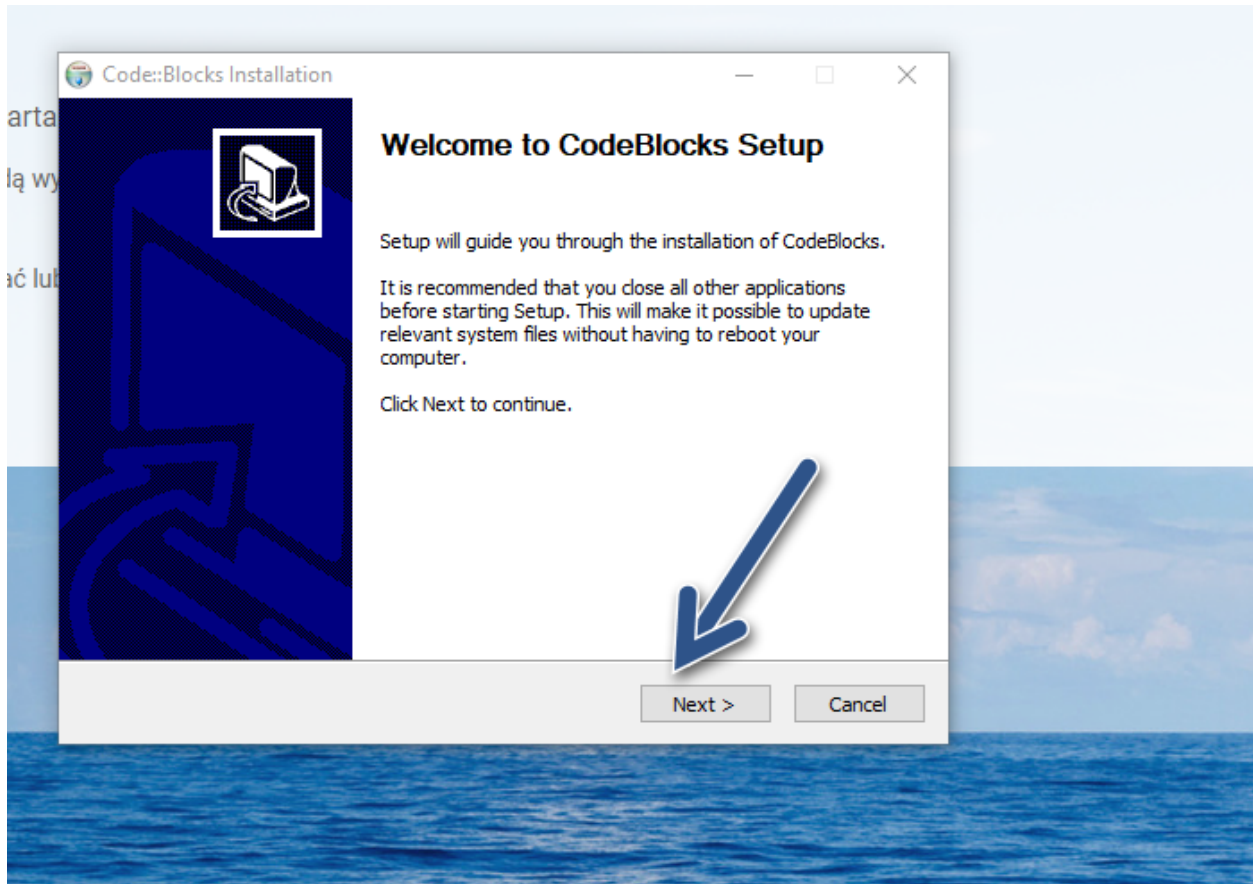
arta
łą wy
ać lub

Code::Blocks Installation

Welcome to CodeBlocks Setup

Setup will guide you through the installation of CodeBlocks.

It is recommended that you close all other applications before starting Setup. This will make it possible to update relevant system files without having to reboot your computer.

Click Next to continue.

Next >
Cancel